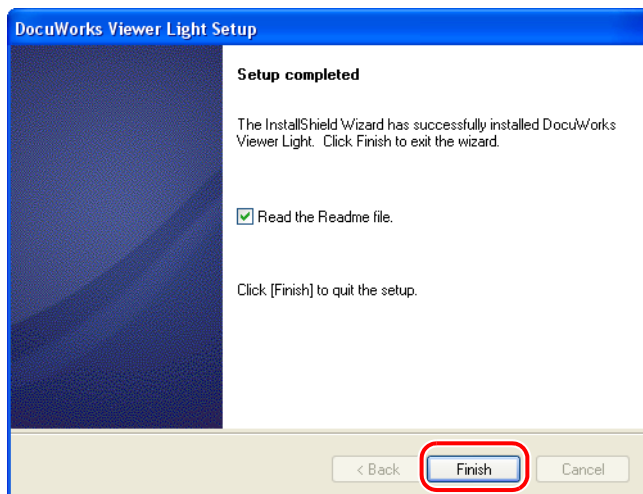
DocuWorks Viewer Light Setup

Setup completed

The InstallShield Wizard has successfully installed DocuWorks Viewer Light. Click Finish to exit the wizard.

Read the Readme file.

Click [Finish] to quit the setup.

< Back
Finish
Cancel